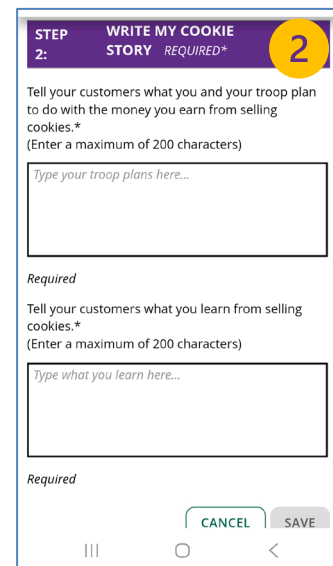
STEP 2: WRITE MY COOKIE STORY REQUIRED*

2

Tell your customers what you and your troop plan to do with the money you earn from selling cookies.*
(Enter a maximum of 200 characters)

Type your troop plans here...

Required

Tell your customers what you learn from selling cookies.*
(Enter a maximum of 200 characters)

Type what you learn here...

Required

CANCEL SAVE